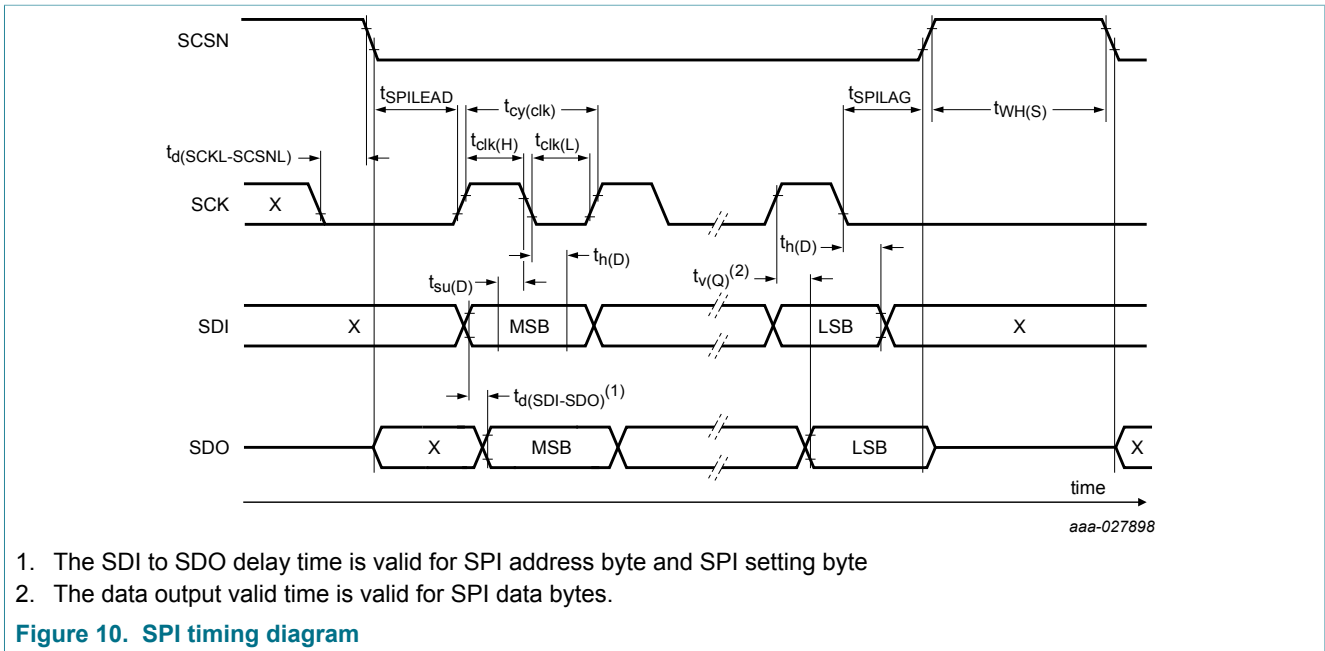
SCSN

$t_{SPILEAD}$

$t_{cy(clk)}$

$t_{SPILAG}$

$t_{WH(S)}$

$t_{clk(H)}$

$t_{clk(L)}$

$t_{d(SCKL-SCSNL)}$

SCK

X

$t_{h(D)}$

$t_{h(D)}$

$t_{su(D)}$

$t_{v(Q)}^{(2)}$

SDI

X

MSB

LSB

X

$t_{d(SDI-SDO)}^{(1)}$

SDO

X

MSB

LSB

X

time

aaa-027898

1. The SDI to SDO delay time is valid for SPI address byte and SPI setting byte
2. The data output valid time is valid for SPI data bytes.

Figure 10. SPI timing diagram